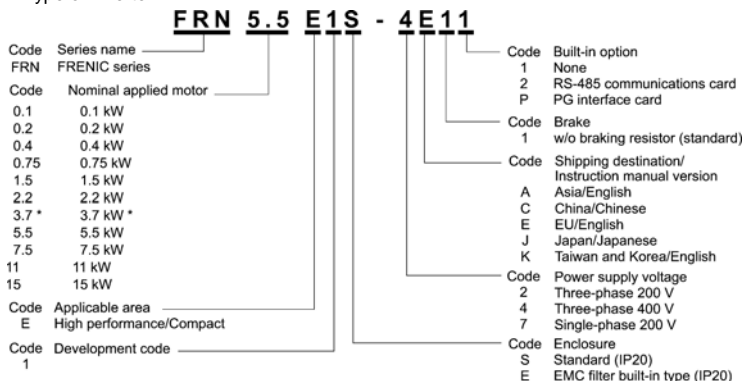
FRN 5.5 E1S - 4E11

Code Series name
FRN FRENIC series

Code Nominal applied motor
0.1 0.1 kW
0.2 0.2 kW
0.4 0.4 kW
0.75 0.75 kW
1.5 1.5 kW
2.2 2.2 kW
3.7 * 3.7 kW *
5.5 5.5 kW
7.5 7.5 kW
11 11 kW
15 15 kW

Code Applicable area
E High performance/Compact

Code Development code
1

Code Built-in option
1 None
2 RS-485 communications card
P PG interface card

Code Brake
1 w/o braking resistor (standard)

Code Shipping destination/ Instruction manual version
A Asia/English
C China/Chinese
E EU/English
J Japan/Japanese
K Taiwan and Korea/English

Code Power supply voltage
2 Three-phase 200 V
4 Three-phase 400 V
7 Single-phase 200 V

Code Enclosure
S Standard (IP20)
E EMC filter built-in type (IP20)